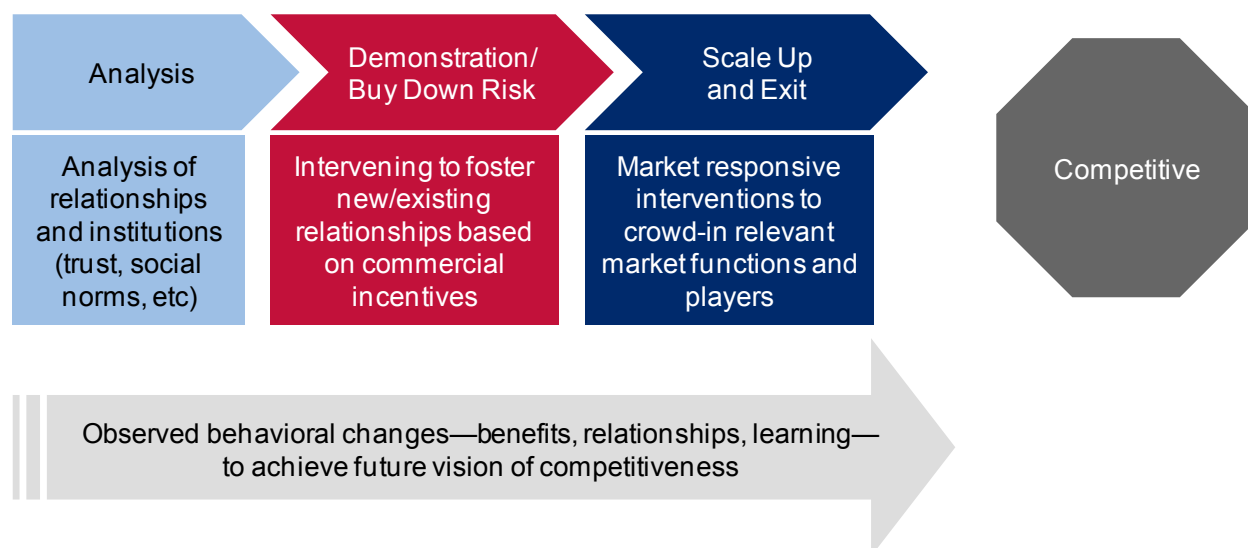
Analysis

Demonstration/ Buy Down Risk

Scale Up and Exit

Analysis of relationships and institutions (trust, social norms, etc)

Intervening to foster new/existing relationships based on commercial incentives

Market responsive interventions to crowd-in relevant market functions and players

Competitive

Observed behavioral changes—benefits, relationships, learning—to achieve future vision of competitiveness